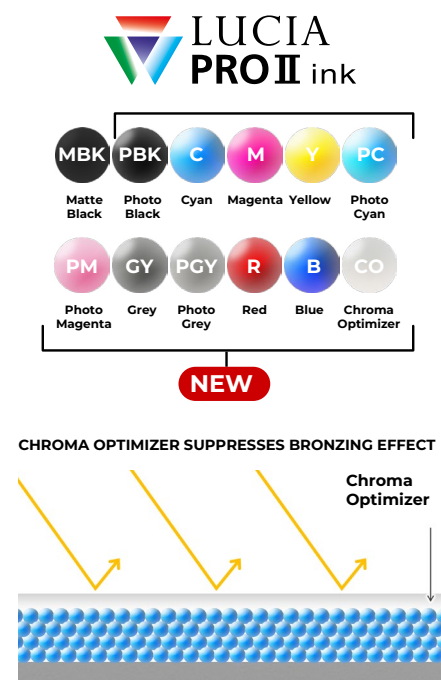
LUCIA PRO II ink

MBK
Matte Black

PBK
Photo Black

C
Cyan

M
Magenta

Y
Yellow

PC
Photo Cyan

PM
Photo Magenta

GY
Grey

PGY
Photo Grey

R
Red

B
Blue

CO
Chroma Optimizer

NEW

CHROMA OPTIMIZER SUPPRESSES BRONZING EFFECT

Chroma Optimizer